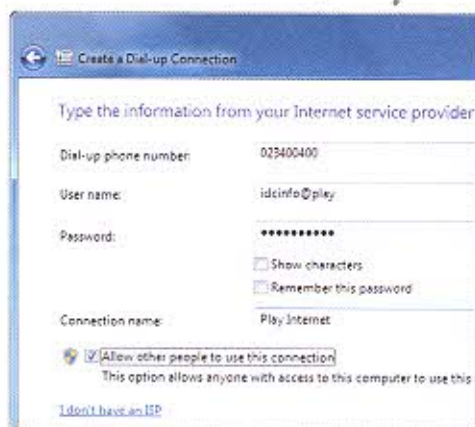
Create a Dial-up Connection

Type the information from your Internet service provider

Dial-up phone number: 023400400

User name: idcinfo@play

Password: •••••••••••

Show characters

Remember this password

Connection name: Play Internet

Allow other people to use this connection

This option allows anyone with access to this computer to use this

I don't have an ISP